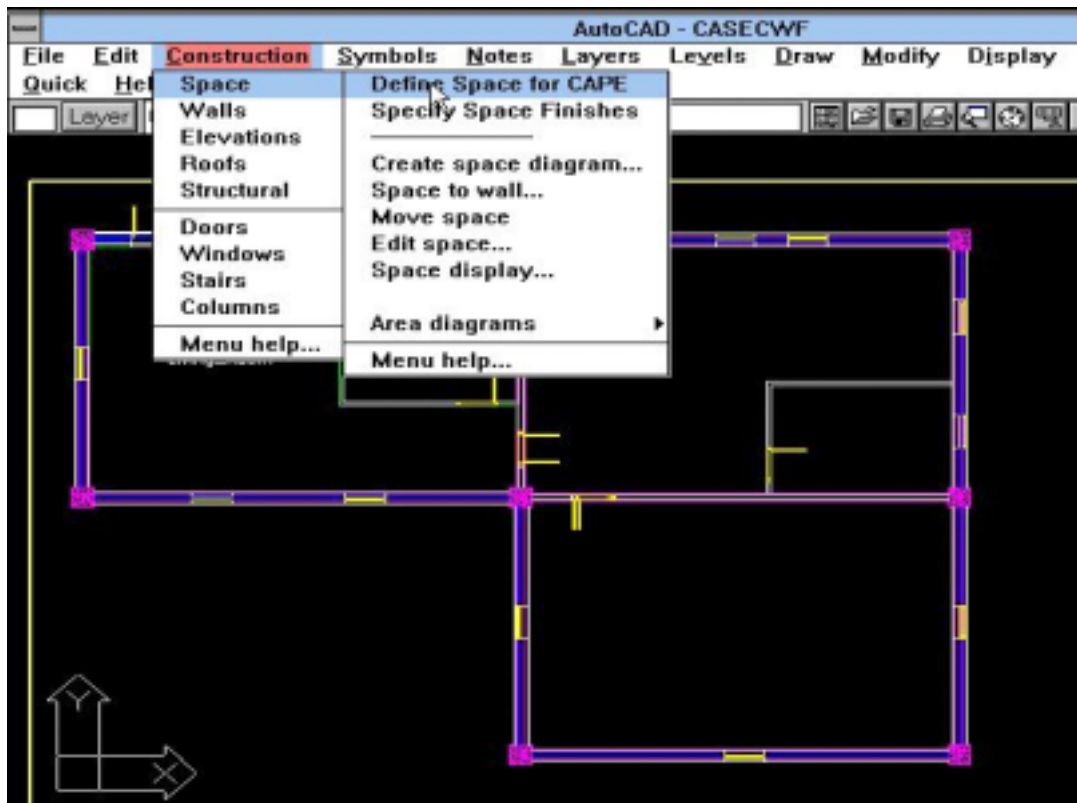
AutoCAD - CASECWF

File Edit Construction Symbols Notes Layers Levels Draw Modify Display

Quick Hel

Layer

Space
Walls
Elevations
Roofs
Structural
Doors
Windows
Stairs
Columns
Menu help...

Define Space for CAPE
Specify Space Finishes
Create space diagram...
Space to wall...
Move space
Edit space...
Space display...
Area diagrams
Menu help...

Y
X